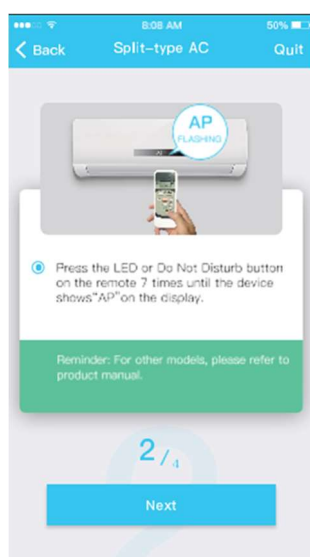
8:08 AM
50%
Back
Split-type AC
Quit

AP
FLASHING

Press the LED or Do Not Disturb button on the remote 7 times until the device shows"AP"on the display.

Reminder: For other models, please refer to product manual.

2/4

Next